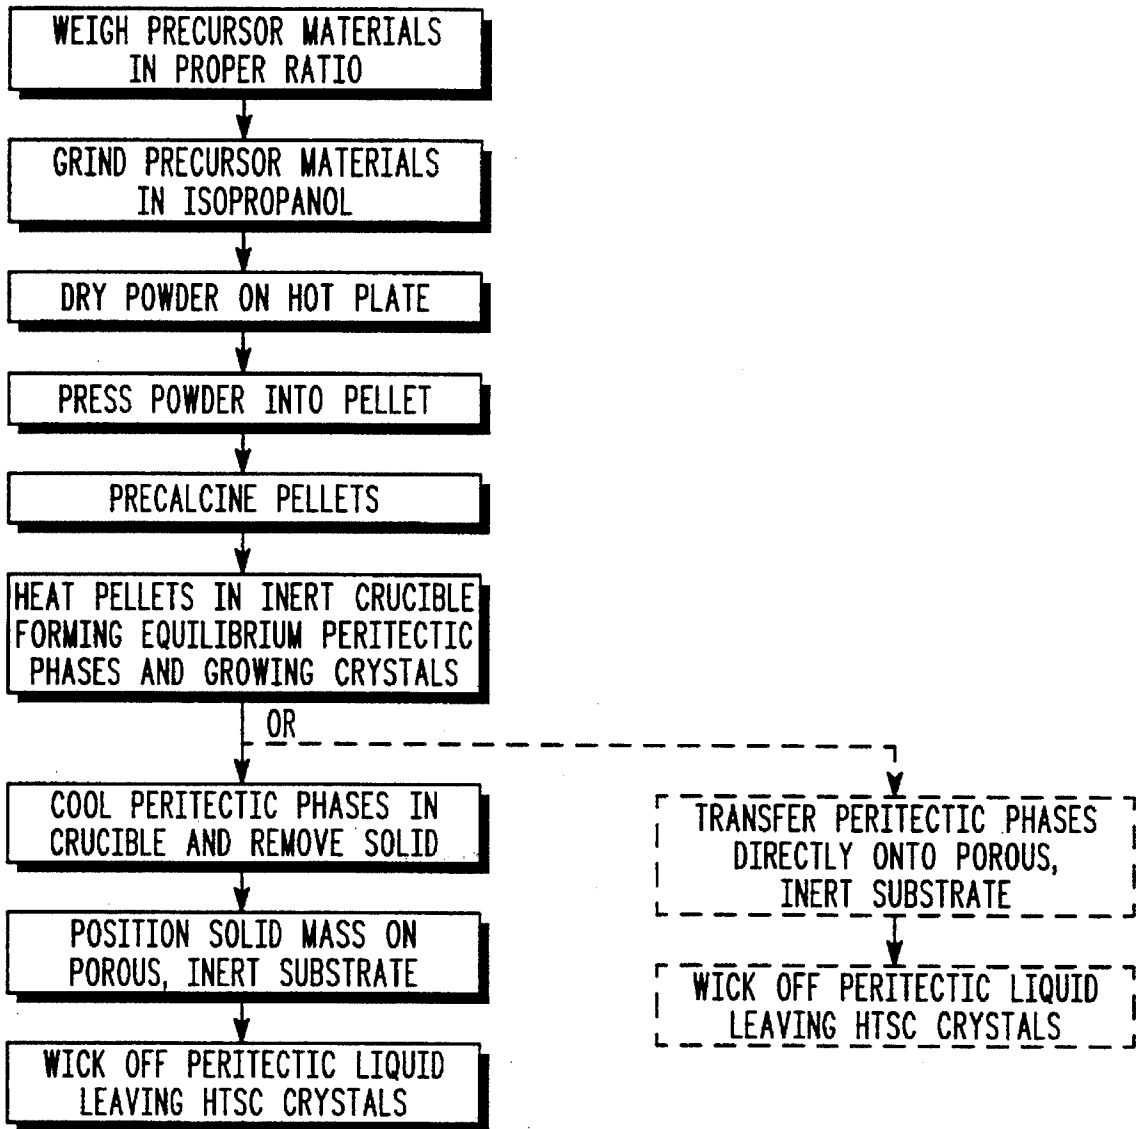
WEIGH PRECURSOR MATERIALS IN PROPER RATIO

GRIND PRECURSOR MATERIALS IN ISOPROPANOL

DRY POWDER ON HOT PLATE

PRESS POWDER INTO PELLET

PRECALCINE PELLETS

HEAT PELLETS IN INERT CRUCIBLE FORMING EQUILIBRIUM PERITECTIC PHASES AND GROWING CRYSTALS

OR

COOL PERITECTIC PHASES IN CRUCIBLE AND REMOVE SOLID

POSITION SOLID MASS ON POROUS, INERT SUBSTRATE

WICK OFF PERITECTIC LIQUID LEAVING HTSC CRYSTALS

TRANSFER PERITECTIC PHASES DIRECTLY ONTO POROUS, INERT SUBSTRATE

WICK OFF PERITECTIC LIQUID LEAVING HTSC CRYSTALS